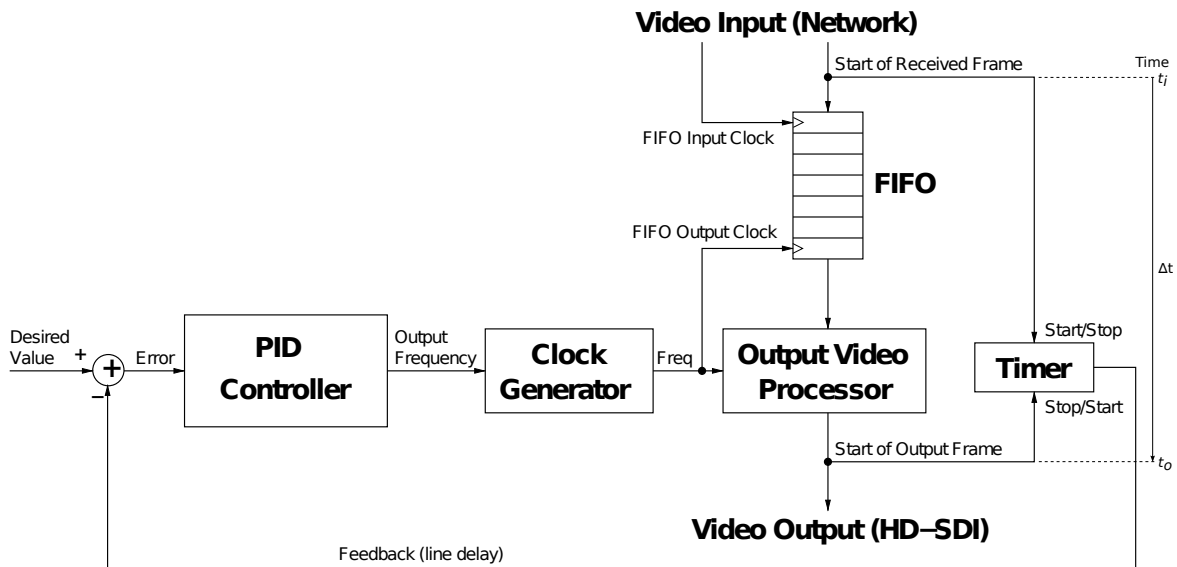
Video Input (Network)

Start of Received Frame

Time
$t_i$

FIFO Input Clock

FIFO

FIFO Output Clock

Δt

Desired Value

+

−

Error

PID Controller

Output Frequency

Clock Generator

Freq

Output Video Processor

Start/Stop

Timer

Stop/Start

Start of Output Frame

$t_o$

Video Output (HD–SDI)

Feedback (line delay)